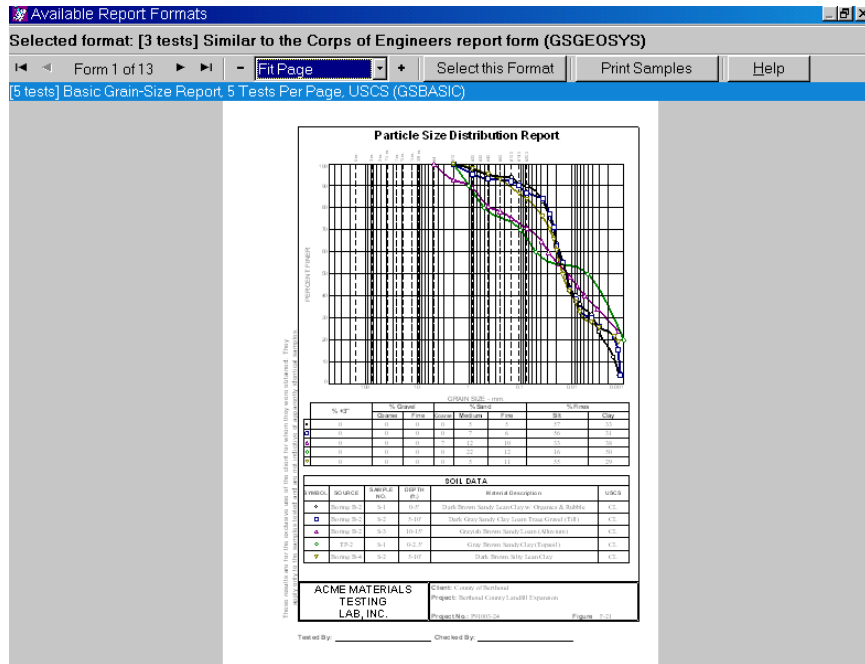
Available Report Formats

Selected format: [3 tests] Similar to the Corps of Engineers report form (GSGEOSYS)

Form 1 of 13 – Fit Page + Select this Format Print Samples Help

[5 tests] Basic Grain-Size Report, 5 Tests Per Page, USCS (GSBASIC)

Particle Size Distribution Report

PERCENT FINER

GRAIN SIZE - mm

| | % +3" | % Gravel Coarse | % Gravel Fine | % Sand Coarse | % Sand Medium | % Sand Fine | % Fines Silt | % Fines Clay |
|---|---|---|---|---|---|---|---|---|
| ◆ | 0 | 0 | 0 | 0 | 5 | 5 | 57 | 33 |
| □ | 0 | 0 | 0 | 0 | 7 | 6 | 56 | 31 |
| △ | 0 | 0 | 0 | 7 | 12 | 10 | 35 | 36 |
| ○ | 0 | 0 | 0 | 0 | 22 | 12 | 16 | 50 |
| ▽ | 0 | 0 | 0 | 0 | 5 | 11 | 55 | 29 |

SOIL DATA

| SYMBOL | SOURCE | SAMPLE NO. | DEPTH (ft.) | Material Description | USCS |
|---|---|---|---|---|---|
| ◆ | Boring B-2 | S-1 | 0-5' | Dark Brown Sandy Lean Clay w/ Organics & Rubble | CL |
| □ | Boring B-2 | S-2 | 5-10' | Dark Gray Sandy Clay Lean Trace Gravel (Till) | CL |
| △ | Boring B-2 | S-3 | 10-15' | Grayish Brown Sandy Loam (Alluvium) | CL |
| ○ | TP-2 | S-1 | 0-2.5' | Gray Brown Sandy Clay (Topsoil) | CL |
| ▽ | Boring B-4 | S-2 | 5-10' | Dark Brown Silty Lean Clay | CL |

ACME MATERIALS TESTING LAB, INC.

Client: County of Berthoud
Project: Berthoud County Landfill Expansion
Project No.: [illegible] Figure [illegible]

Tested By: Checked By:

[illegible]